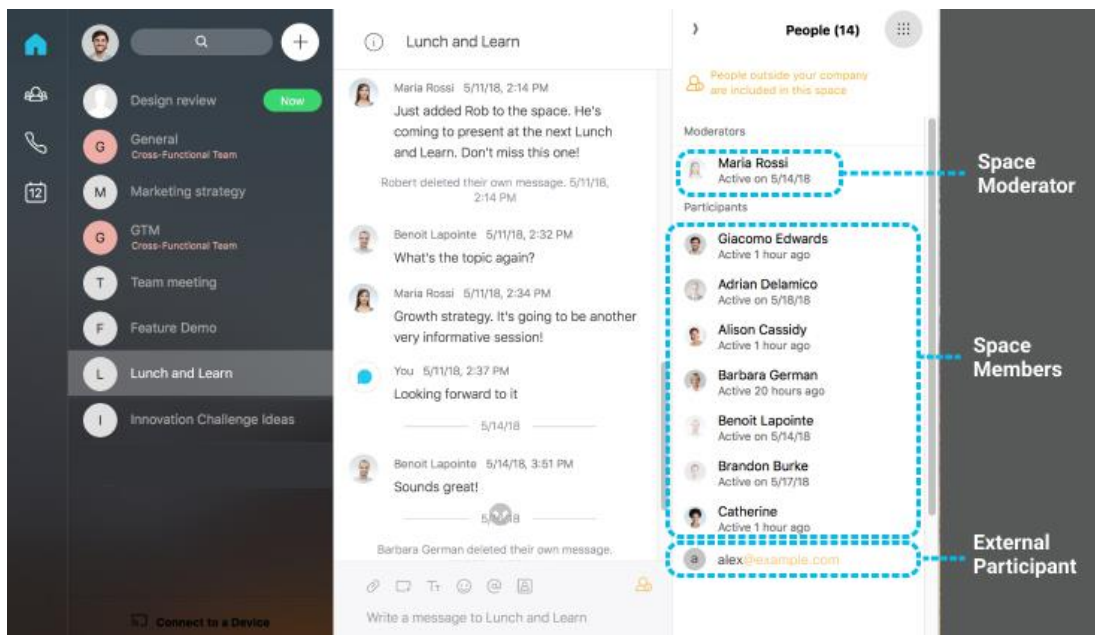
12

Design review
Now
G
General
Cross-Functional Team
M
Marketing strategy
G
GTM
Cross-Functional Team
T
Team meeting
F
Feature Demo
L
Lunch and Learn
I
Innovation Challenge Ideas

Connect to a Device

Lunch and Learn

Maria Rossi 5/11/18, 2:14 PM
Just added Rob to the space. He's coming to present at the next Lunch and Learn. Don't miss this one!

Robert deleted their own message. 5/11/18, 2:14 PM

Benoit Lapointe 5/11/18, 2:32 PM
What's the topic again?

Maria Rossi 5/11/18, 2:34 PM
Growth strategy. It's going to be another very informative session!

You 5/11/18, 2:37 PM
Looking forward to it

5/14/18

Benoit Lapointe 5/14/18, 3:51 PM
Sounds great!

5/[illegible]8

Barbara German deleted their own message.

Write a message to Lunch and Learn

People (14)

People outside your company are included in this space

Moderators
Maria Rossi
Active on 5/14/18

Participants
Giacomo Edwards
Active 1 hour ago
Adrian Delamico
Active on 5/18/18
Alison Cassidy
Active 1 hour ago
Barbara German
Active 20 hours ago
Benoit Lapointe
Active on 5/14/18
Brandon Burke
Active on 5/17/18
Catherine
Active 1 hour ago
a
alex@example.com

Space Moderator
Space Members
External Participant